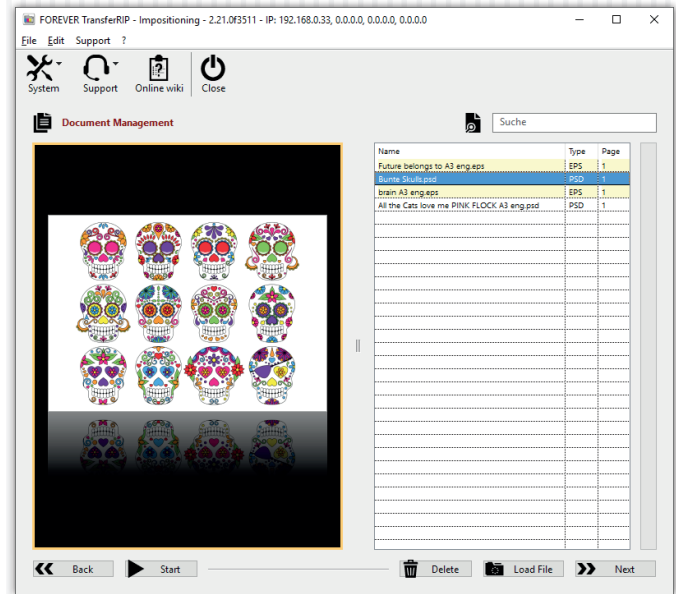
FOREVER TransferRIP - Impositioning - 2.21.0f3511 - IP: 192.168.0.33, 0.0.0.0, 0.0.0.0, 0.0.0.0

File Edit Support ?

System Support Online wiki Close

Document Management

Suche

| Name | Type | Page |
|---|---|---|
| Future belongs to A3 eng.eps | EPS | 1 |
| Bunte Skulls.psd | PSD | 1 |
| brain A3 eng.eps | EPS | 1 |
| All the Cats love me PINK FLOCK A3 eng.psd | PSD | 1 |

Back Start Delete Load File Next